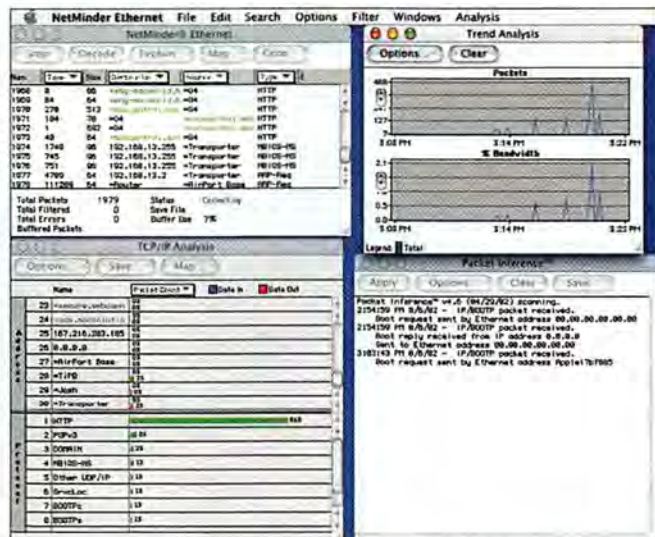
NetMinder Ethernet File Edit Search Options Filter Windows Analysis

NetMinder® Ethernet

Stop Decode Explain Map Close

Num. Time Size Destination Source Type

| | | | | | |
|---|---|---|---|---|---|
|1968|8|66|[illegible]|=04|HTTP|
|1969|84|64|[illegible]|=04|HTTP|
|1970|278|512|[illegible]|=04|HTTP|
|1971|104|78|=04|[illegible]|HTTP|
|1972|1|602|=04|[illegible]|HTTP|
|1973|48|64|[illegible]|=04|HTTP|
|1974|1748|96|192.168.13.255|=Transporter|NBIOS-NS|
|1975|745|96|192.168.13.255|=Transporter|NBIOS-NS|
|1976|751|96|192.168.13.255|=Transporter|NBIOS-NS|
|1977|4780|64|192.168.13.2|=Transporter|ARP-Req|
|1978|111286|64|=Router|=AirPort Base|ARP-Req|

Total Packets 1979 Status Collecting
Total Filtered 0 Save File
Total Errors 0 Buffer Use 7%
Buffered Packets

Trend Analysis

Options Clear

Packets

468
127
7
3:08 PM 3:14 PM 3:22 PM

% Bandwidth

2.1
0.5
0.0
3:08 PM 3:14 PM 3:22 PM

Legend Total

TCP/IP Analysis

Options Save Map

Name Packet Count Data In Data Out

Address
23 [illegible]
24 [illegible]
25 167.216.203.165
26 0.0.0.0
27 =AirPort Base
28 =TIPO
29 =Josh
30 =Transporter

Protocol
1 HTTP 968
2 POPv3
3 DOMAIN
4 NBIOS-NS
5 Other UDP/IP
6 SrvLoc
7 BOOTPc
8 BOOTPs

Packet Inference™

Apply Options Clear Save

Packet Inference™ v4.0 (04/29/02) scanning.
2:54:59 PM 8/8/02 - IP/BOOTP packet received.
Boot request sent by Ethernet address 00.00.00.00.00.00
2:54:59 PM 8/8/02 - IP/BOOTP packet received.
Boot reply received from IP address 0.0.0.0
Sent to Ethernet address 00.00.00.00.00.00
3:03:43 PM 8/8/02 - IP/BOOTP packet received.
Boot request sent by Ethernet address Apple17b7985